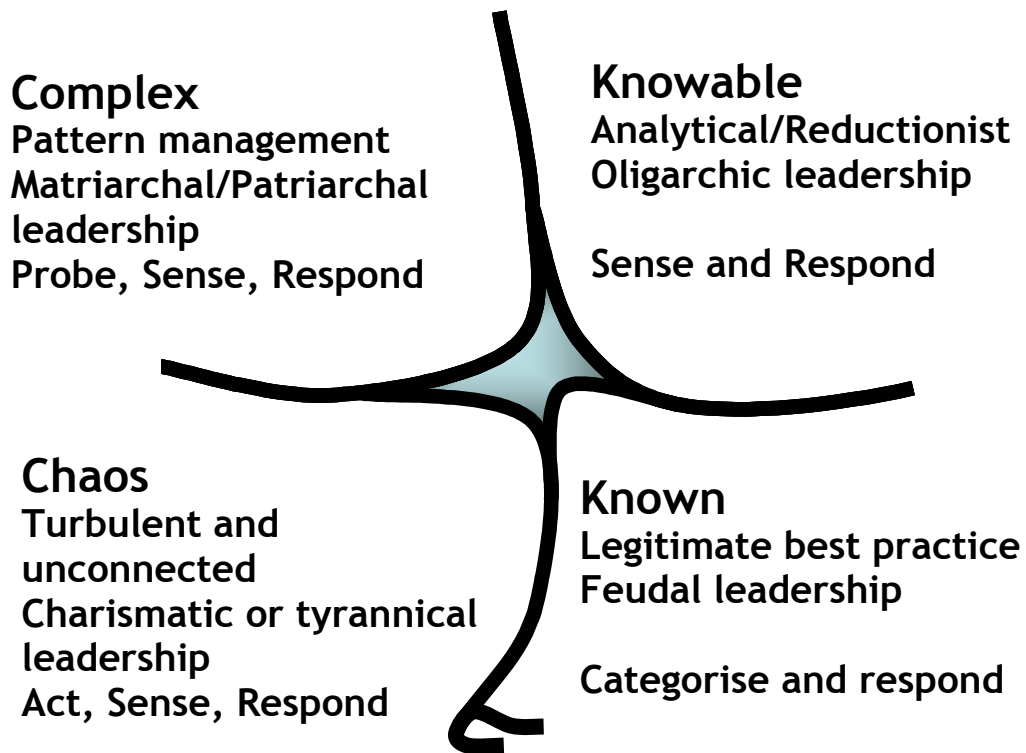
Complex
Pattern management
Matriarchal/Patriarchal leadership
Probe, Sense, Respond

Knowable
Analytical/Reductionist
Oligarchic leadership

Sense and Respond

Chaos
Turbulent and unconnected
Charismatic or tyrannical leadership
Act, Sense, Respond

Known
Legitimate best practice
Feudal leadership

Categorise and respond